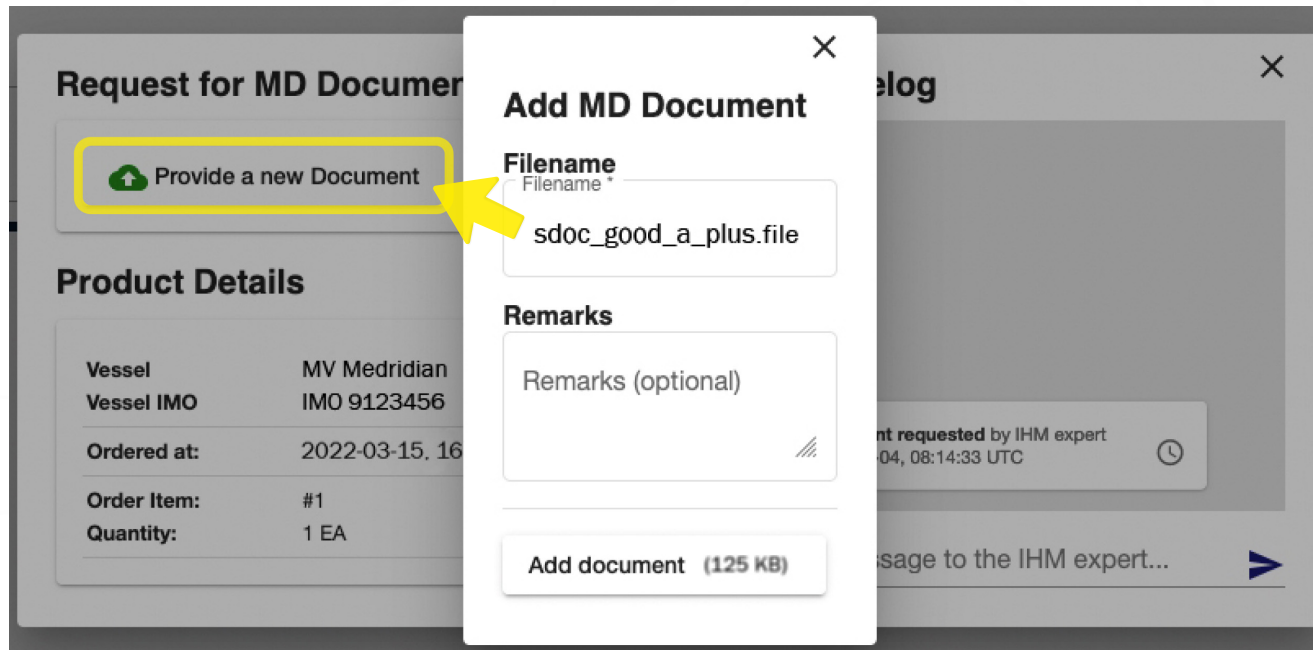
Request for MD Documen

Provide a new Document

Product Details

| | |
|---|---|
| Vessel | MV Medridian |
| Vessel IMO | IMO 9123456 |
| Ordered at: | 2022-03-15, 16 |
| Order Item: | #1 |
| Quantity: | 1 EA |

elog

nt requested by IHM expert
-04, 08:14:33 UTC

ssage to the IHM expert...

Add MD Document

Filename

Filename *

sdoc_good_a_plus.file

Remarks

Remarks (optional)

Add document (125 KB)